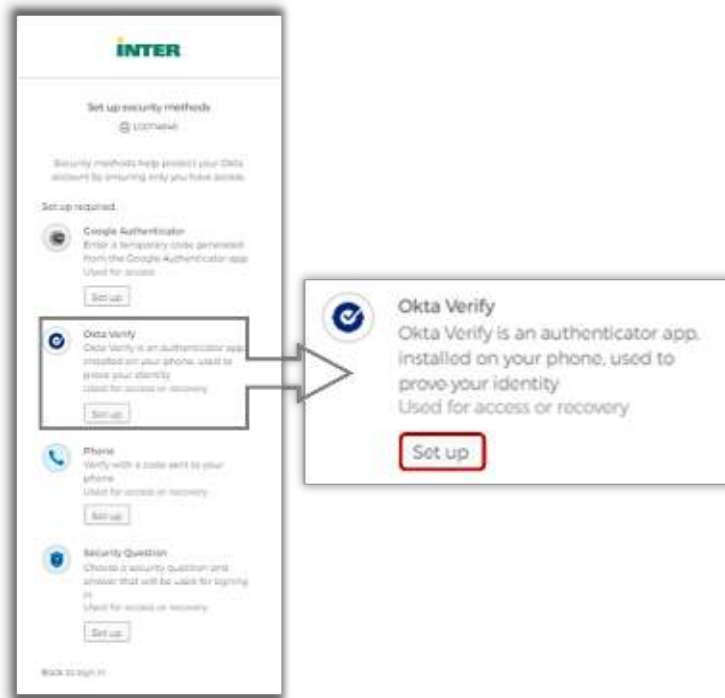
INTER

Set up security methods

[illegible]

Security methods help protect your Okta account by ensuring only you have access.

Set up required

Google Authenticator
Enter a temporary code generated from the Google Authenticator app.
Used for access

Set up

Okta Verify
Okta Verify is an authenticator app, installed on your phone, used to prove your identity
Used for access or recovery

Set up

Phone
Verify with a code sent to your phone
Used for access or recovery

Set up

Security Question
Choose a security question and answer that will be used for signing in
Used for access or recovery

Set up

Back to sign in

Okta Verify
Okta Verify is an authenticator app, installed on your phone, used to prove your identity
Used for access or recovery

Set up